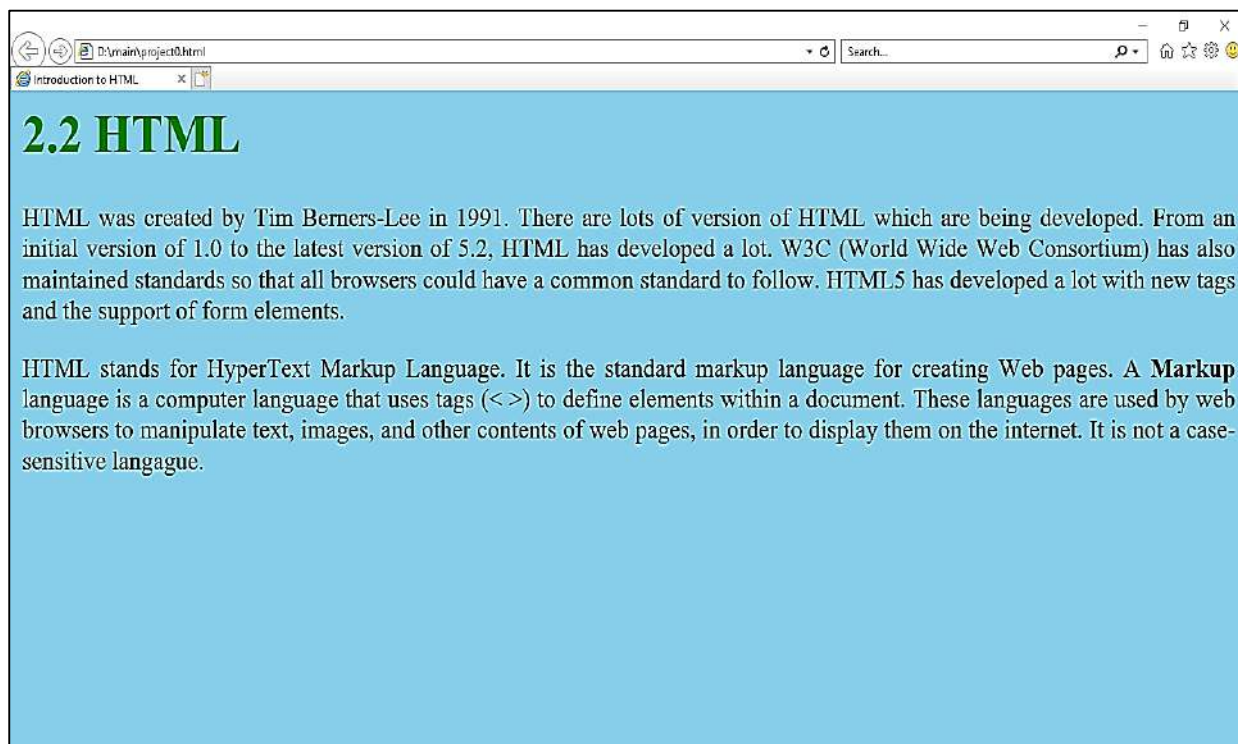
D:\main\project0.html

Search...

Introduction to HTML

2.2 HTML

HTML was created by Tim Berners-Lee in 1991. There are lots of version of HTML which are being developed. From an initial version of 1.0 to the latest version of 5.2, HTML has developed a lot. W3C (World Wide Web Consortium) has also maintained standards so that all browsers could have a common standard to follow. HTML5 has developed a lot with new tags and the support of form elements.

HTML stands for HyperText Markup Language. It is the standard markup language for creating Web pages. A **Markup** language is a computer language that uses tags (< >) to define elements within a document. These languages are used by web browsers to manipulate text, images, and other contents of web pages, in order to display them on the internet. It is not a case-sensitive langague.